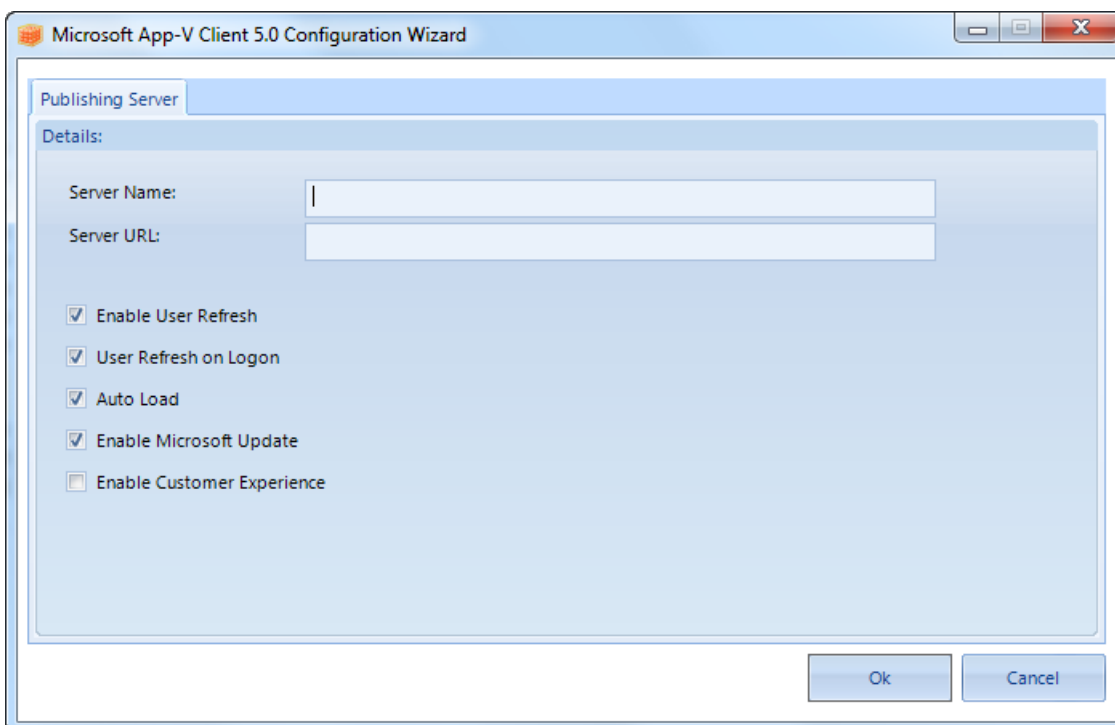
Microsoft App-V Client 5.0 Configuration Wizard

Publishing Server

Details:

Server Name:

Server URL:

Enable User Refresh

User Refresh on Logon

Auto Load

Enable Microsoft Update

Enable Customer Experience

Ok

Cancel